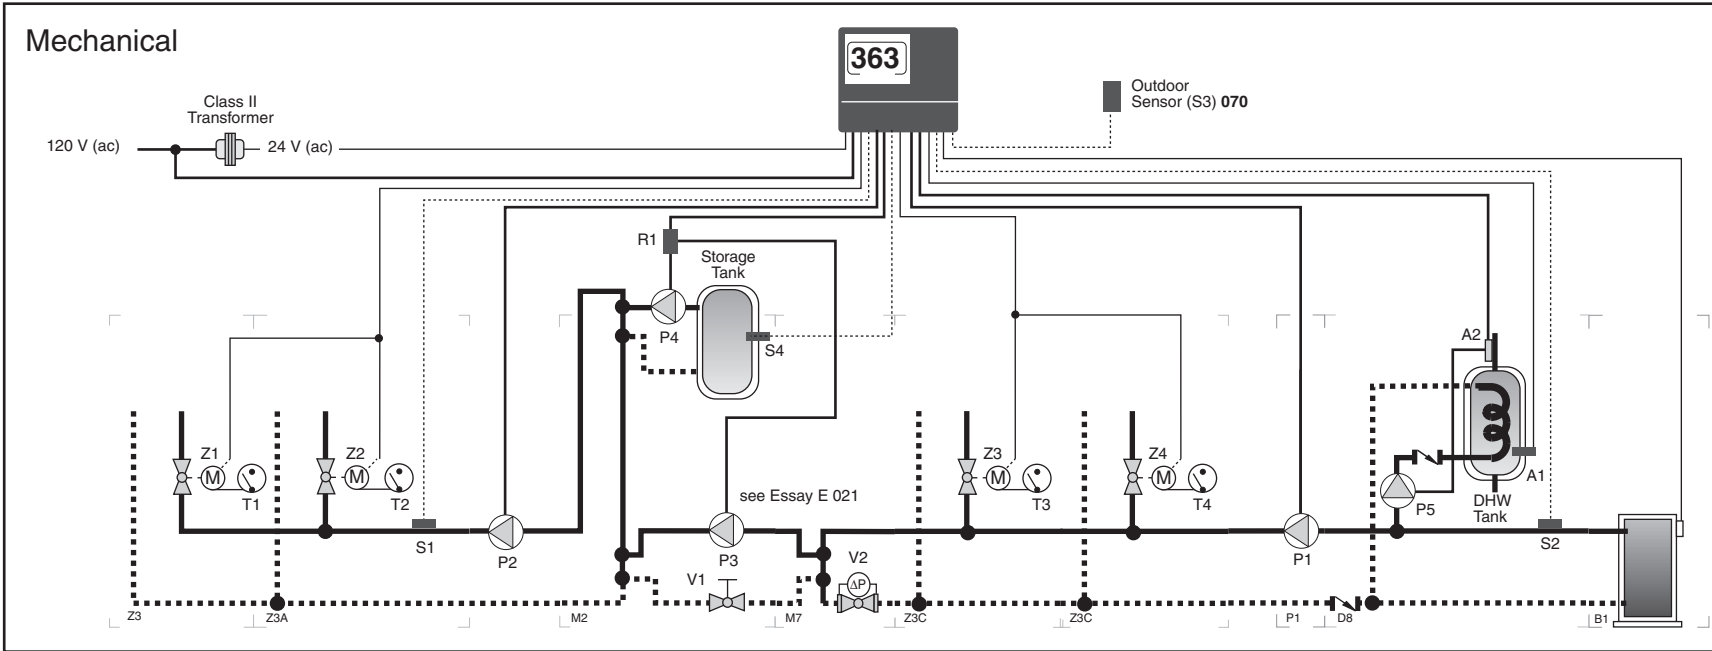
Mechanical

363

Outdoor Sensor (S3) 070

Class II Transformer

120 V (ac)

24 V (ac)

R1

Storage Tank

P4

S4

A2

A1

DHW Tank

P5

Z1

M

T1

Z2

M

T2

S1

P2

see Essay E 021

P3

V1

V2

$\Delta P$

Z3

M

T3

Z4

M

T4

P1

S2

Z3

Z3A

M2

M7

Z3C

Z3C

P1

D8

B1